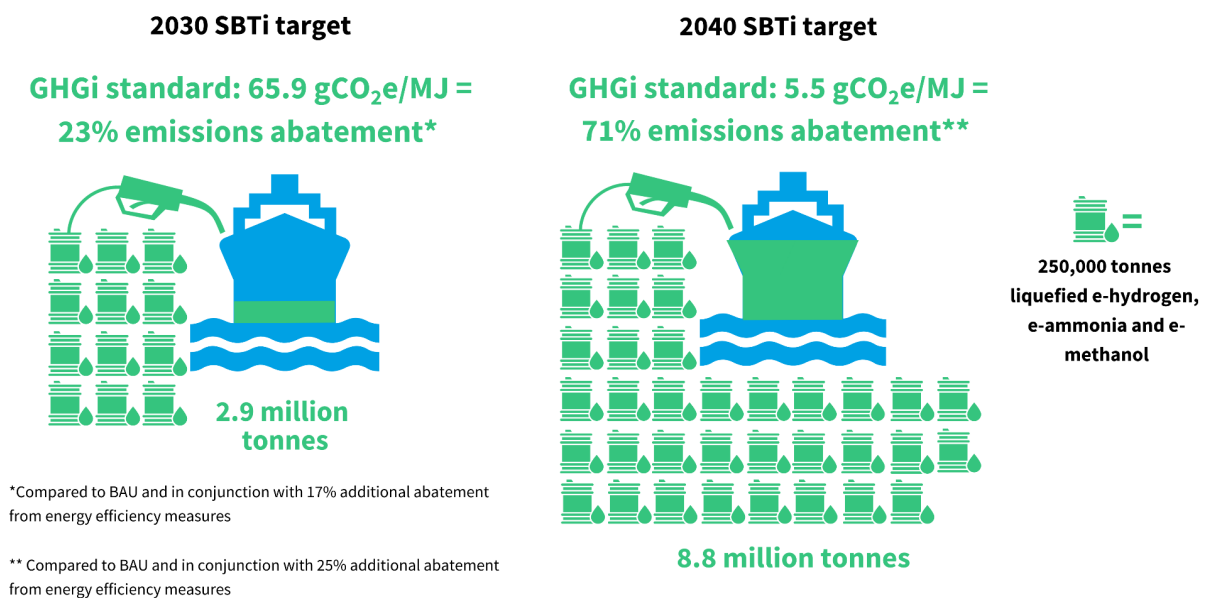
2030 SBTi target

GHGi standard: 65.9 g$CO_2$e/MJ = 23% emissions abatement*

2.9 million tonnes

*Compared to BAU and in conjunction with 17% additional abatement from energy efficiency measures

** Compared to BAU and in conjunction with 25% additional abatement from energy efficiency measures

2040 SBTi target

GHGi standard: 5.5 g$CO_2$e/MJ = 71% emissions abatement**

8.8 million tonnes

=

250,000 tonnes liquefied e-hydrogen, e-ammonia and e-methanol